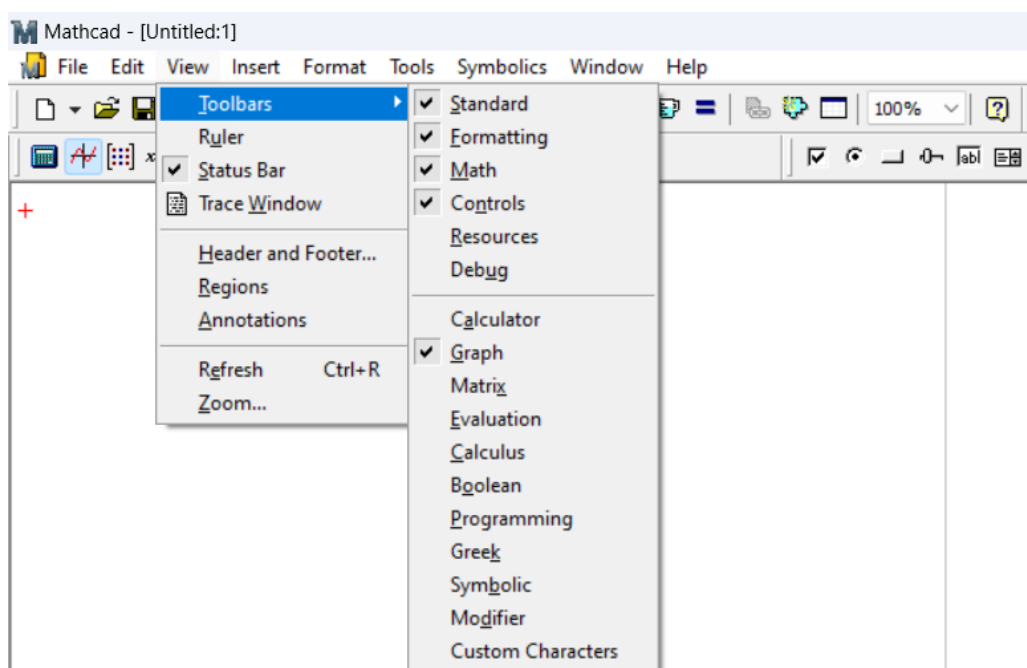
Mathcad - [Untitled:1]

File Edit View Insert Format Tools Symbolics Window Help

100%

Toolbars
Ruler
Status Bar
Trace Window
Header and Footer...
Regions
Annotations
Refresh Ctrl+R
Zoom...

Standard
Formatting
Math
Controls
Resources
Debug
Calculator
Graph
Matrix
Evaluation
Calculus
Boolean
Programming
Greek
Symbolic
Modifier
Custom Characters